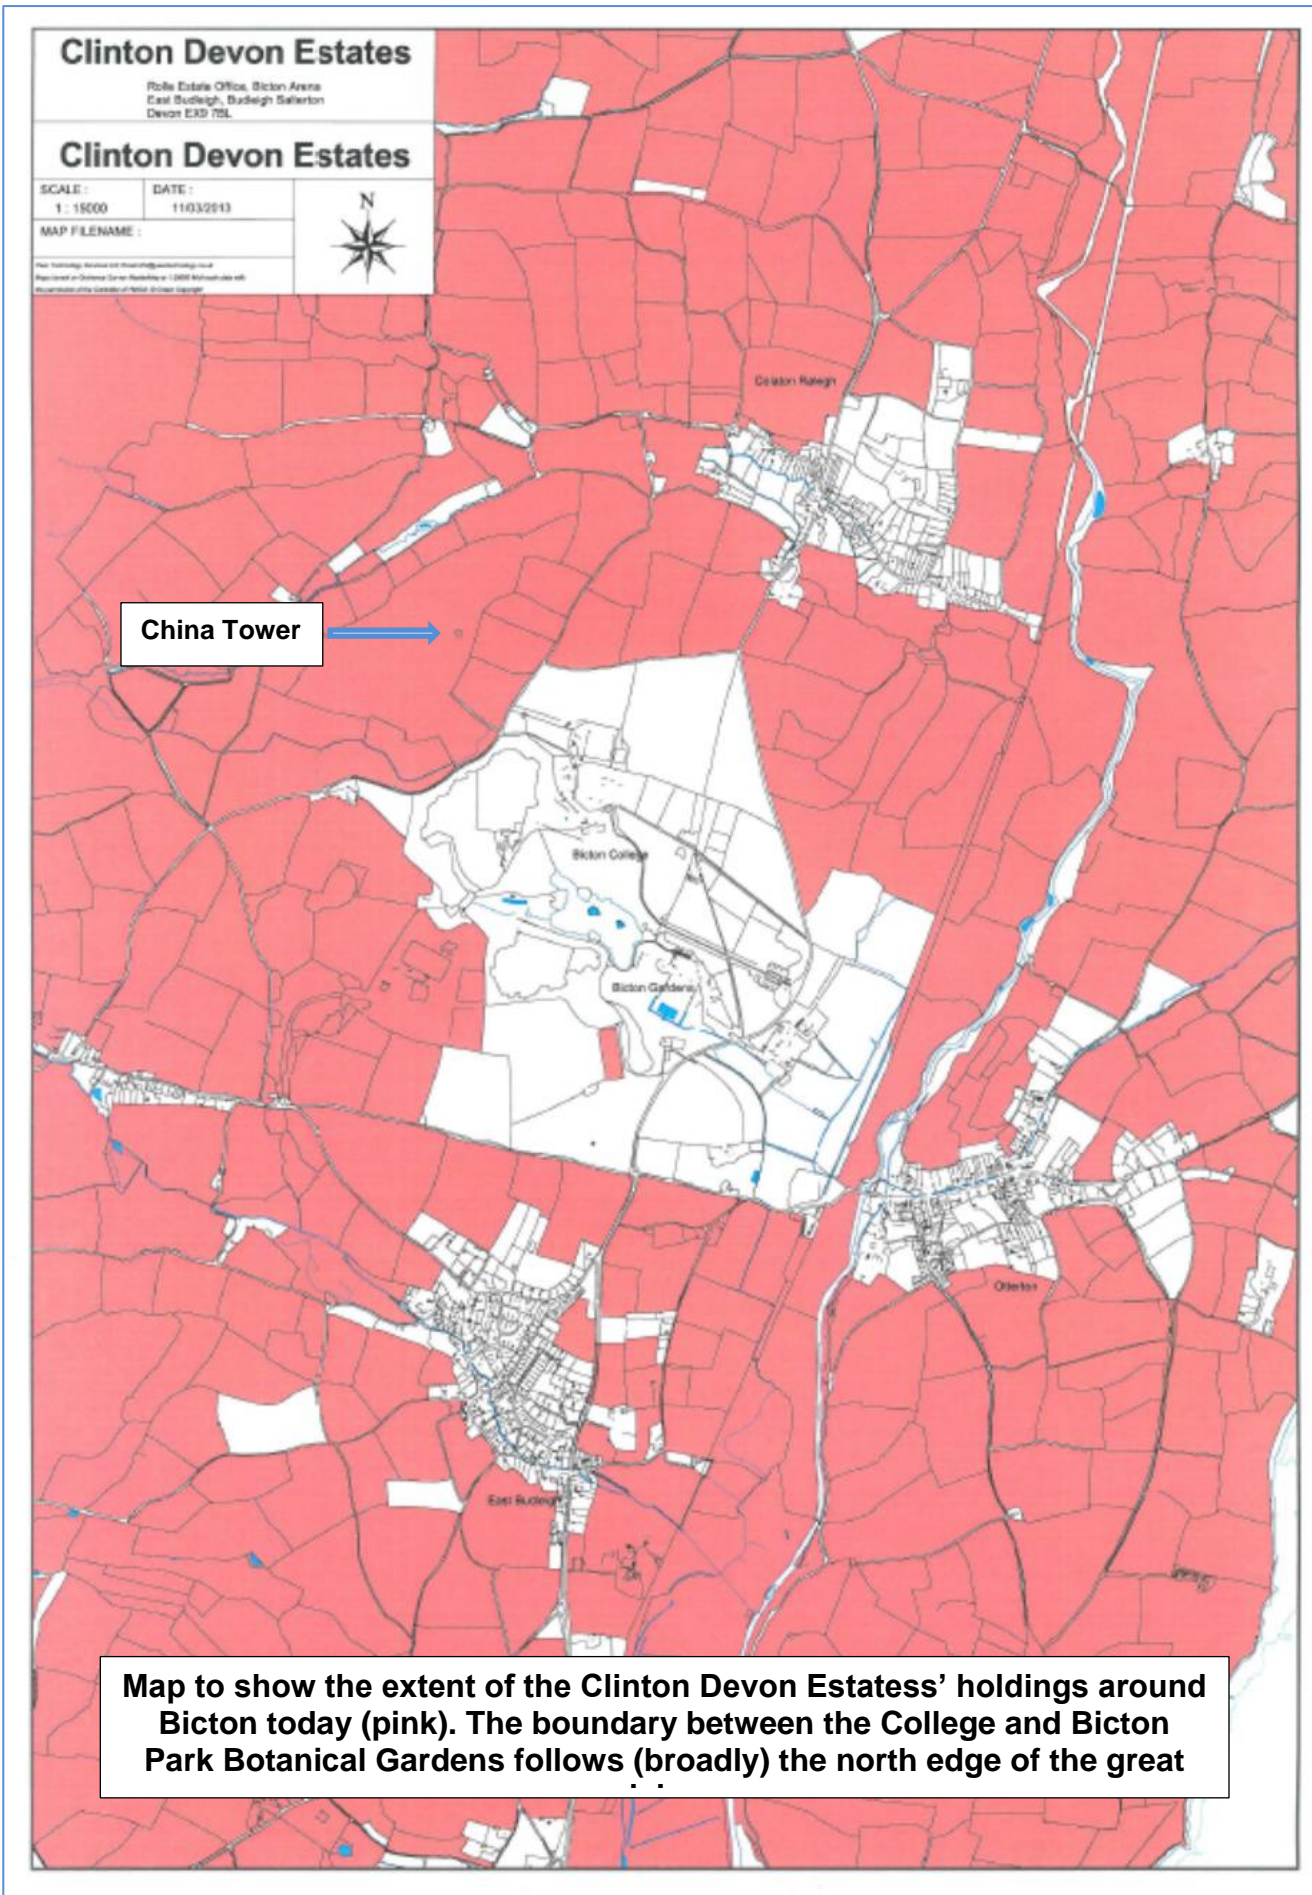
Clinton Devon Estates

Rolle Estate Office, Bicton Arena
East Budleigh, Budleigh Salterton
Devon EX9 7BL

Clinton Devon Estates

SCALE : 1 : 15000
DATE : 11/03/2013
MAP FILENAME :

N

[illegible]

Colaton Raleigh

China Tower

Bicton College

Bicton Gardens

Otterton

East Budleigh

Map to show the extent of the Clinton Devon Estatess' holdings around Bicton today (pink). The boundary between the College and Bicton Park Botanical Gardens follows (broadly) the north edge of the great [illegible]